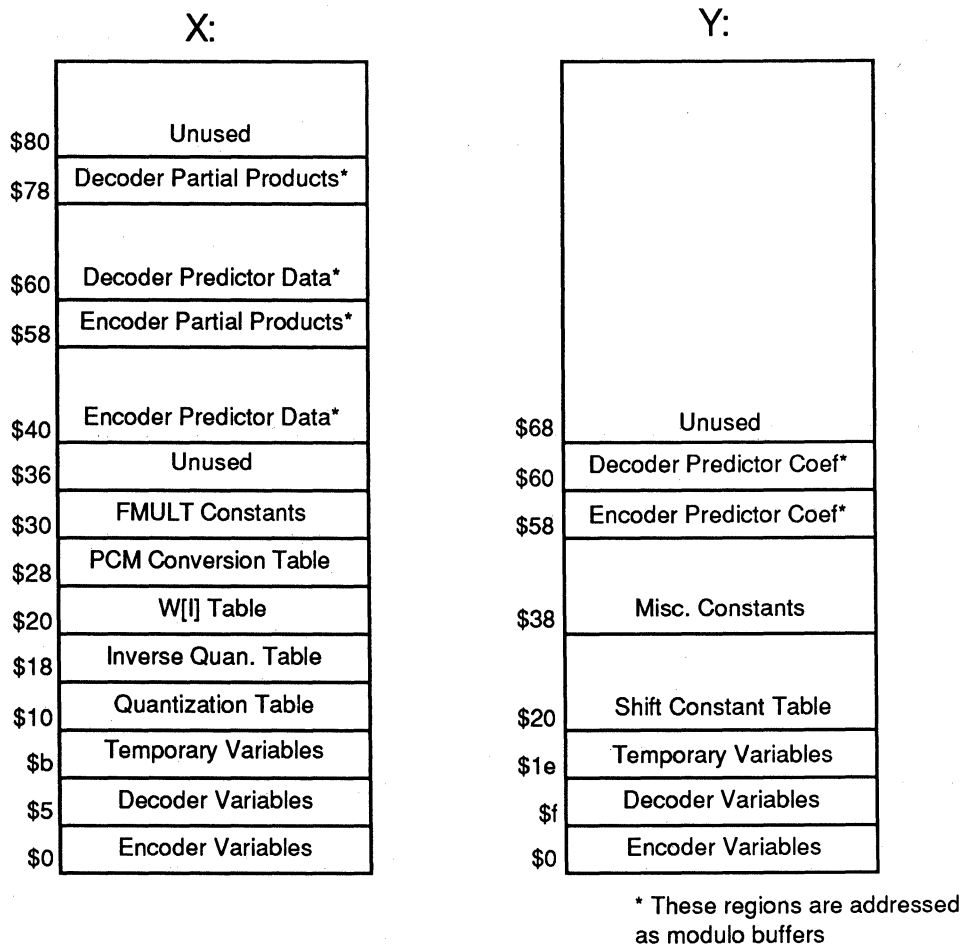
X:

$80 Unused
Decoder Partial Products*
$78
$60 Decoder Predictor Data*
Encoder Partial Products*
$58
$40 Encoder Predictor Data*
$36 Unused
$30 FMULT Constants
$28 PCM Conversion Table
$20 W[I] Table
$18 Inverse Quan. Table
$10 Quantization Table
$b Temporary Variables
$5 Decoder Variables
$0 Encoder Variables

Y:

$68 Unused
$60 Decoder Predictor Coef*
$58 Encoder Predictor Coef*
$38 Misc. Constants
$20 Shift Constant Table
$1e Temporary Variables
$f Decoder Variables
$0 Encoder Variables

* These regions are addressed as modulo buffers